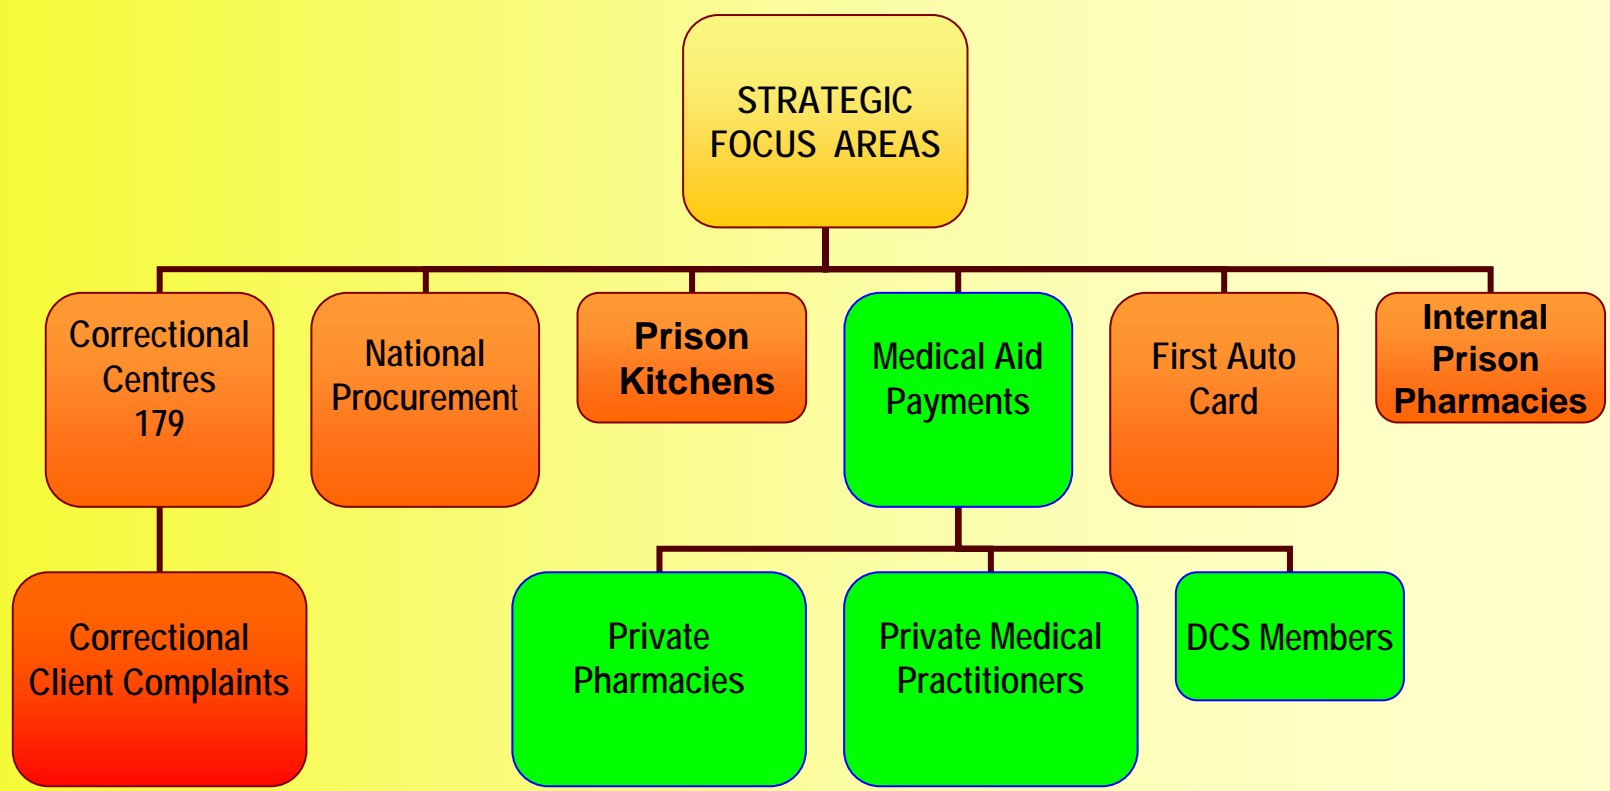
STRATEGIC FOCUS AREAS

Correctional Centres 179

National Procurement

Prison Kitchens

Medical Aid Payments

First Auto Card

Internal Prison Pharmacies

Correctional Client Complaints

Private Pharmacies

Private Medical Practitioners

DCS Members